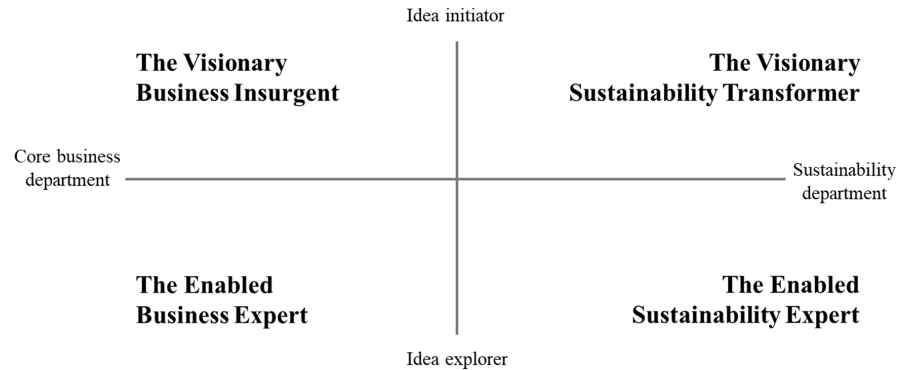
Idea initiator

The Visionary Business Insurgent

The Visionary Sustainability Transformer

Core business department

Sustainability department

The Enabled Business Expert

The Enabled Sustainability Expert

Idea explorer